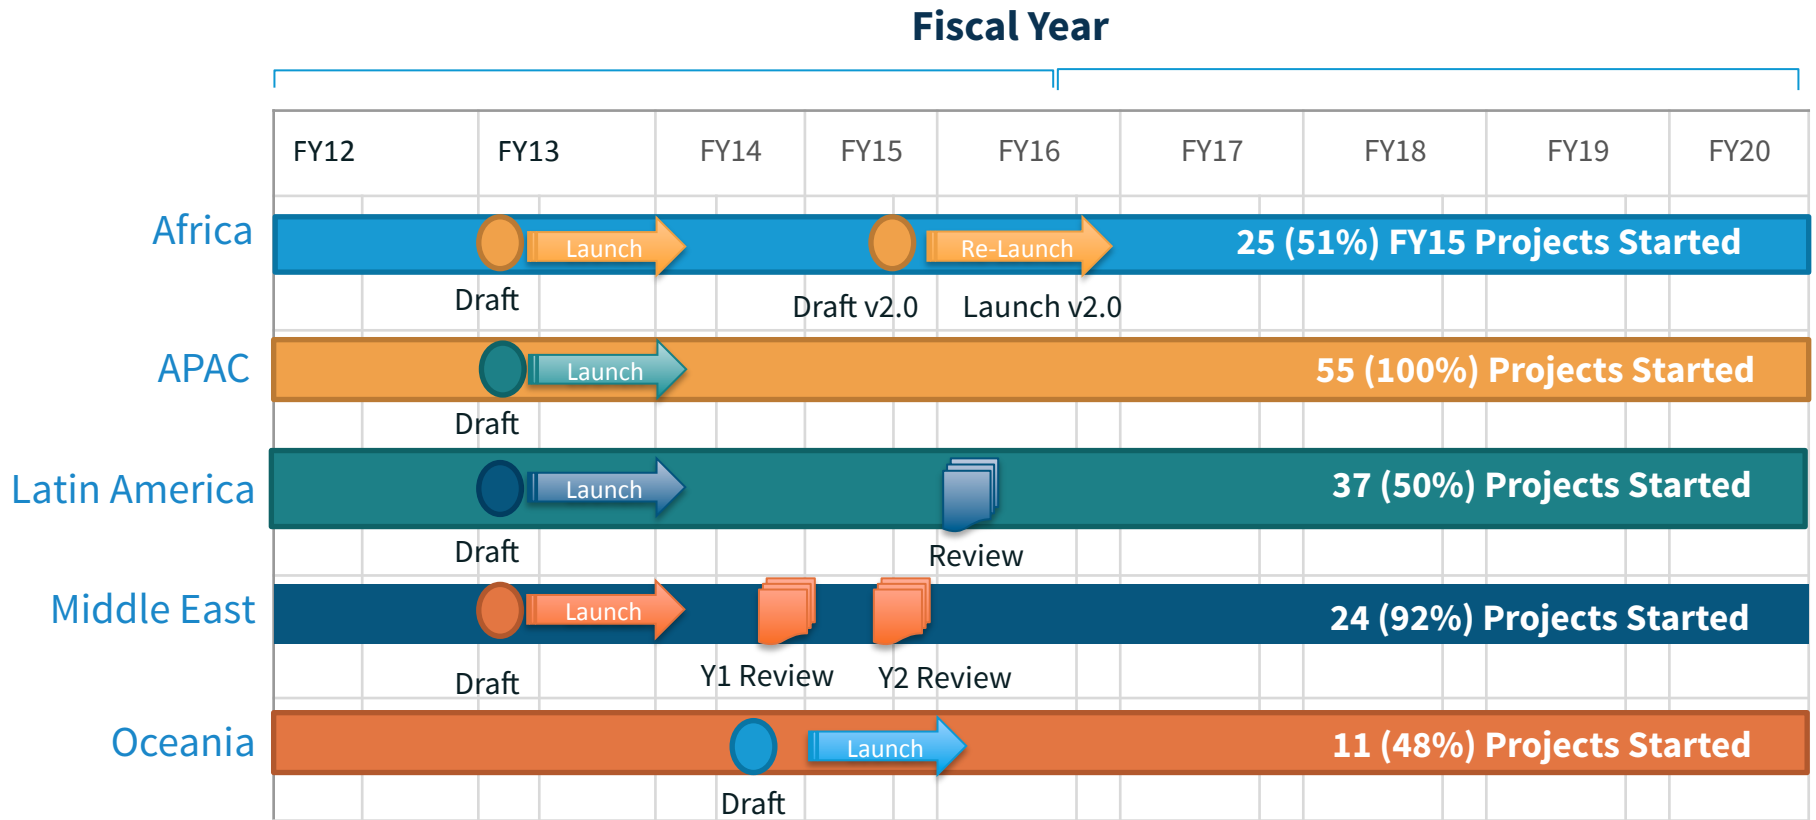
Fiscal Year

| FY12 | FY13 | FY14 | FY15 | FY16 | FY17 | FY18 | FY19 | FY20 |
|---|---|---|---|---|---|---|---|---|

Africa
Launch
Re-Launch
25 (51%) FY15 Projects Started
Draft
Draft v2.0
Launch v2.0

APAC
Launch
55 (100%) Projects Started
Draft

Latin America
Launch
37 (50%) Projects Started
Draft
Review

Middle East
Launch
24 (92%) Projects Started
Draft
Y1 Review
Y2 Review

Oceania
Launch
11 (48%) Projects Started
Draft